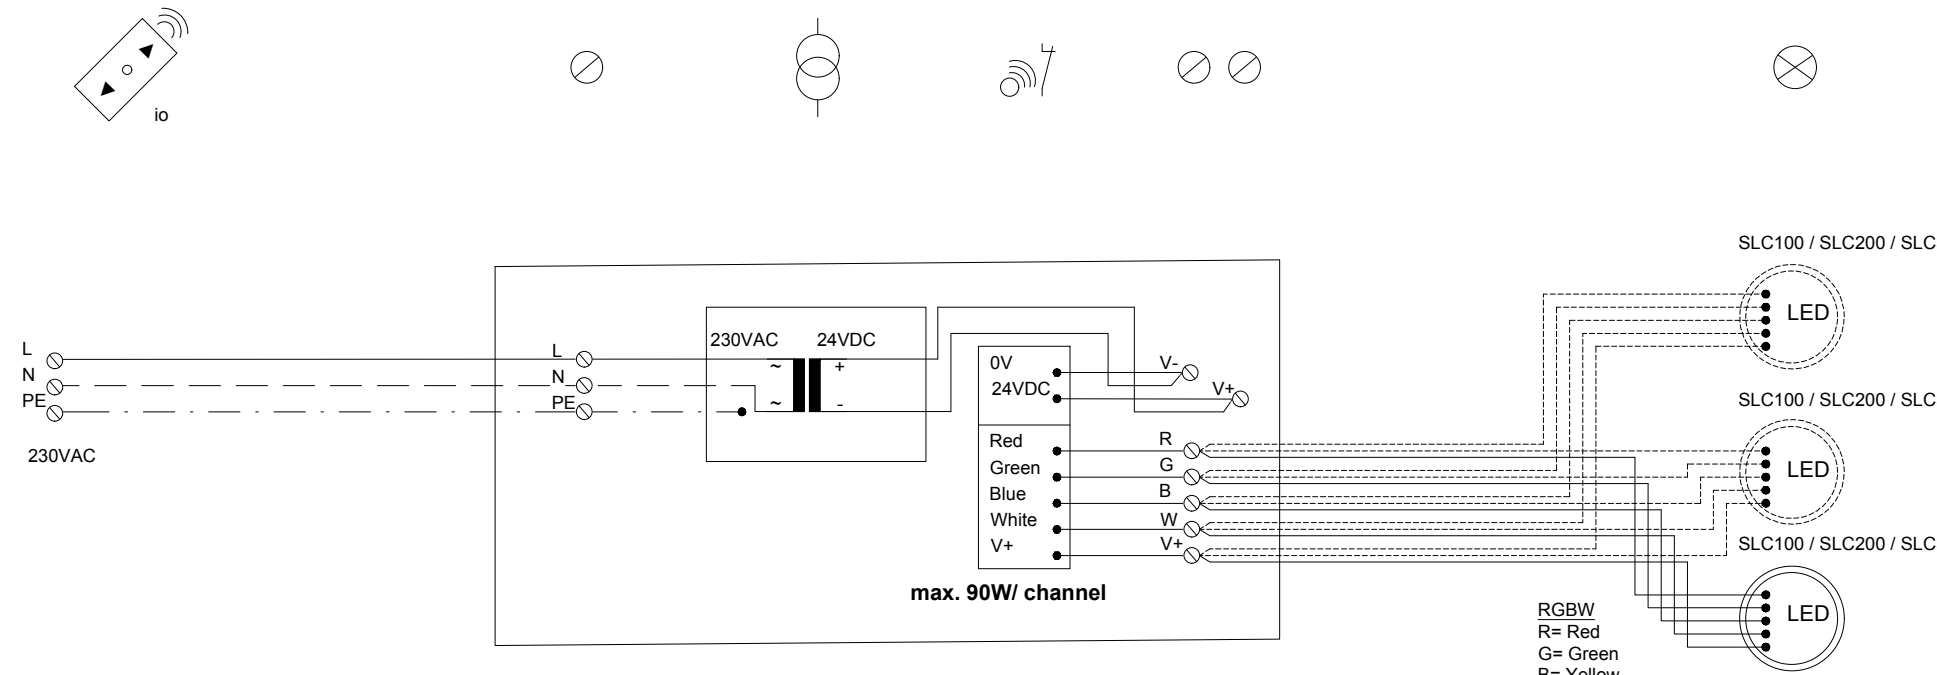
io

SLC100 / SLC200 / SLC

LED

L
N
PE

230VAC

L
N
PE

230VAC
24VDC
~
~
+
-

0V
24VDC

V-
V+

Red
Green
Blue
White
V+

R
G
B
W
V+

max. 90W/ channel

SLC100 / SLC200 / SLC

LED

SLC100 / SLC200 / SLC

LED

RGBW
R= Red
G= Green
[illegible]